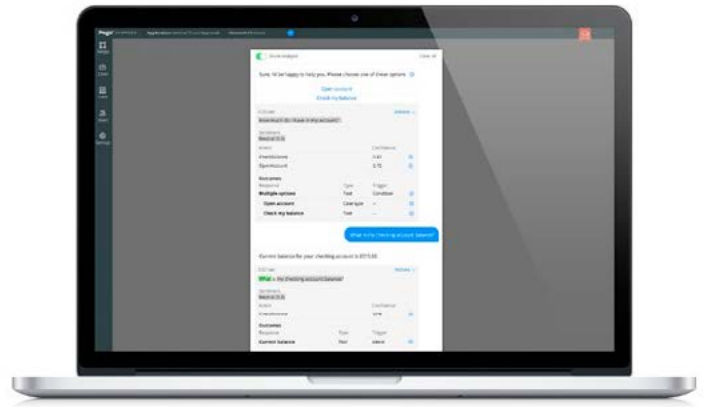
Pega

Sure, I'd be happy to help you. Please choose one of these options

Open account
Check my balance

Outcomes
Response | Type | Trigger
Multiple options | Text | Condition
Open account | Case type | —
Check my balance | Text | —

What is my checking account balance?

Current balance for your checking account is $515.00

Outcomes
Response | Type | Trigger
Current balance | Text | Intent